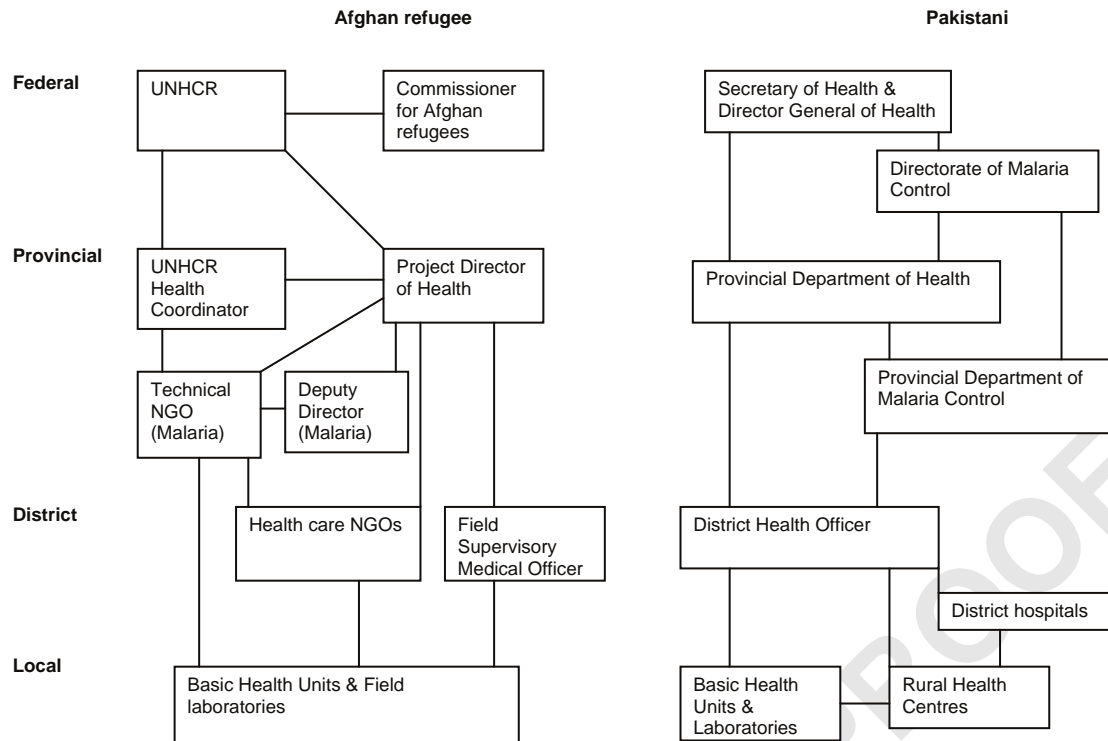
Afghan refugee

Pakistani

Federal

UNHCR

Commissioner for Afghan refugees

Secretary of Health & Director General of Health

Directorate of Malaria Control

Provincial

UNHCR Health Coordinator

Project Director of Health

Provincial Department of Health

Technical NGO (Malaria)

Deputy Director (Malaria)

Provincial Department of Malaria Control

District

Health care NGOs

Field Supervisory Medical Officer

District Health Officer

District hospitals

Local

Basic Health Units & Field laboratories

Basic Health Units & Laboratories

Rural Health Centres

PROOF